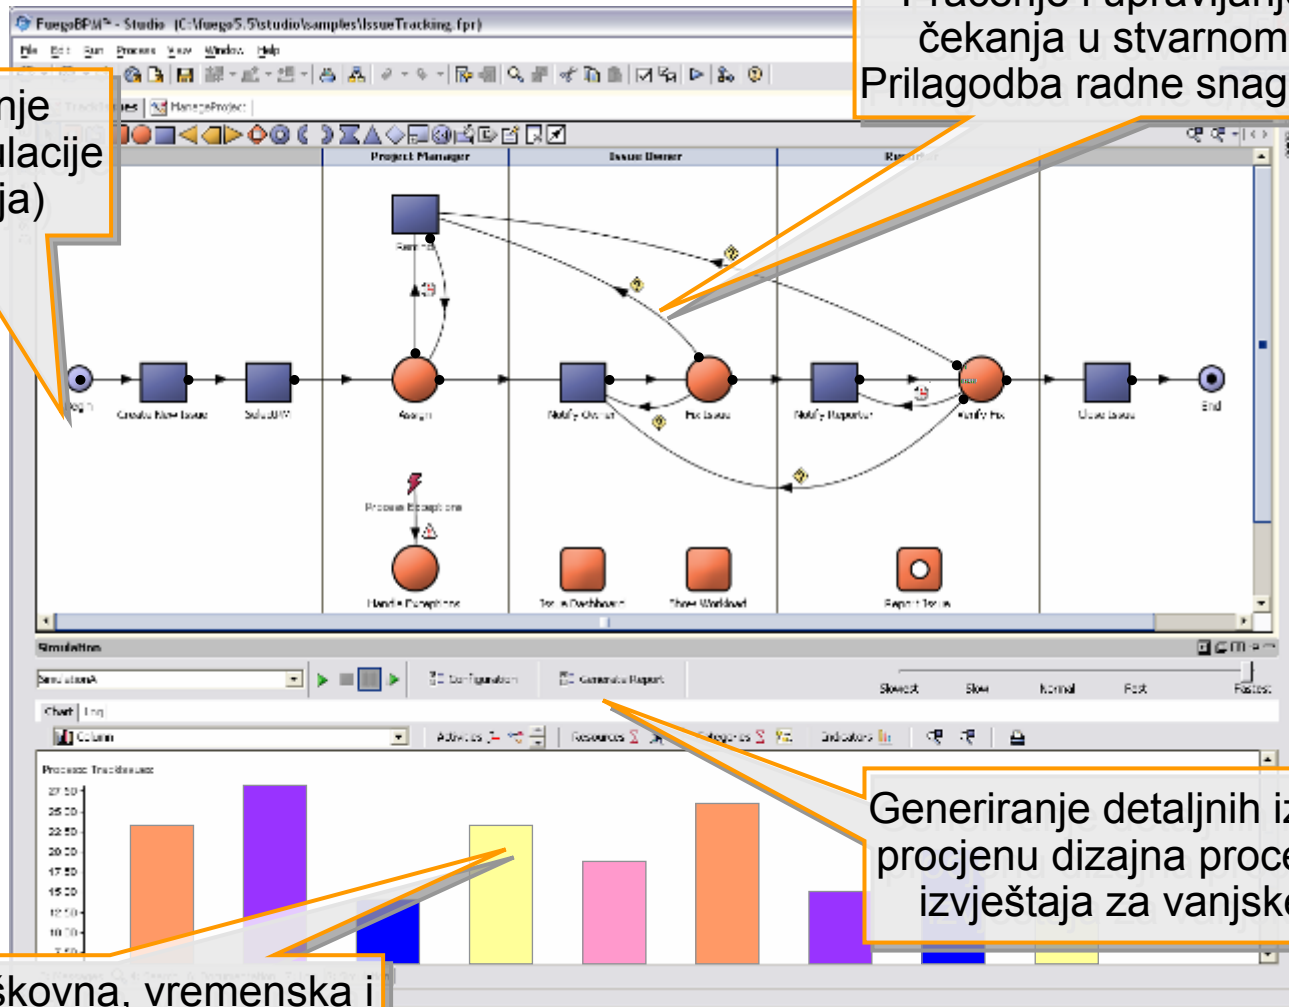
FuegoBPM - Studio (C:\fuego5.5\studio\samples\IssueTracking.fpr)

File Edit Run Process View Window Help

Praćenje i upravljanje čekanja u stvarnom Prilagodba radne snag

nje ulacije ja)

ManageProject

Project Manager

Issue Owner

Begin

Create New Issue

Assign

Notify Owner

Fix Issue

Notify Reporter

Verify Fix

Close Issue

End

Process Exceptions

Handle Exceptions

Issue Dashboard

Show Workload

Report Issue

Simulation

SimulationA

Configuration

Generate Report

Slowest

Slow

Normal

Fast

Fastest

Chart

Log

Column

Activities

Resources

Categories

Indicators

Process: TrackIssues

27.50

25.00

22.50

20.00

17.50

15.00

12.50

10.00

7.50

Generiranje detaljnih iz procjenu dizajna proce izvještaja za vanjske

škovna, vremenska i